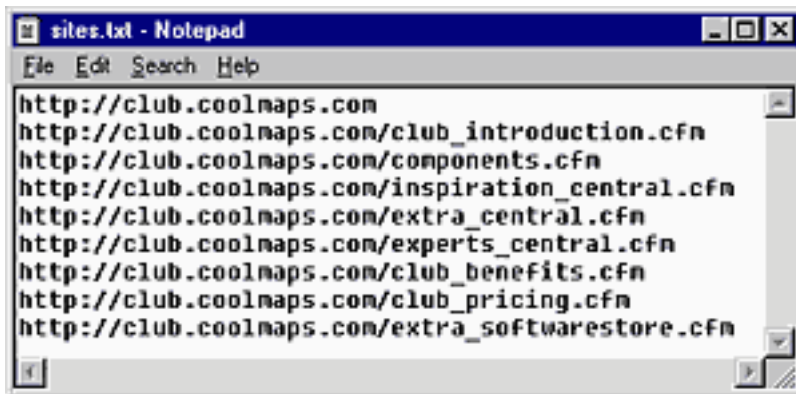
sites.txt - Notepad

File Edit Search Help

http://club.coolmaps.com
http://club.coolmaps.com/club_introduction.cfm
http://club.coolmaps.com/components.cfm
http://club.coolmaps.com/inspiration_central.cfm
http://club.coolmaps.com/extra_central.cfm
http://club.coolmaps.com/experts_central.cfm
http://club.coolmaps.com/club_benefits.cfm
http://club.coolmaps.com/club_pricing.cfm
http://club.coolmaps.com/extra_softwarestore.cfm